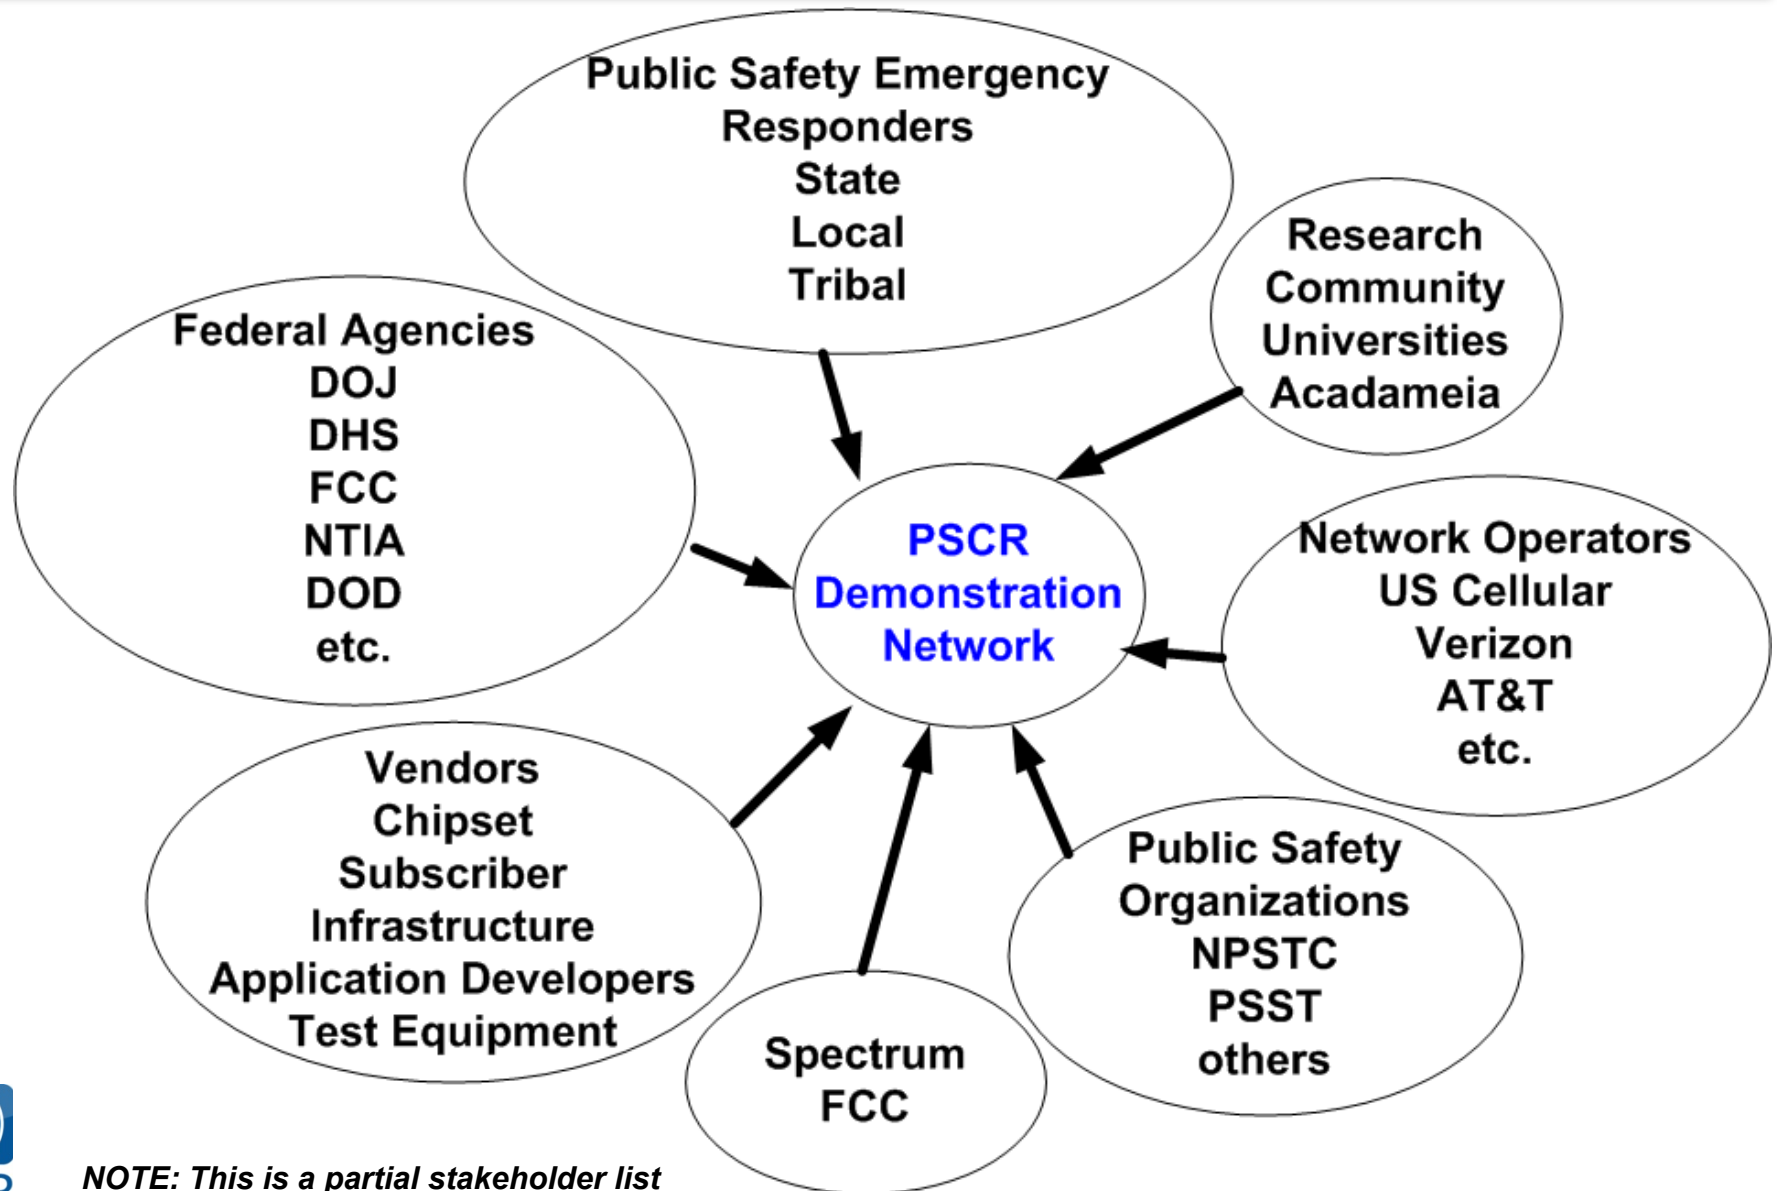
Public Safety Emergency Responders
State
Local
Tribal

Research Community
Universities
Acadameia

Federal Agencies
DOJ
DHS
FCC
NTIA
DOD
etc.

PSCR Demonstration Network

Network Operators
US Cellular
Verizon
AT&T
etc.

Vendors
Chipset
Subscriber
Infrastructure
Application Developers
Test Equipment

Public Safety Organizations
NPSTC
PSST
others

Spectrum
FCC

NOTE: This is a partial stakeholder list